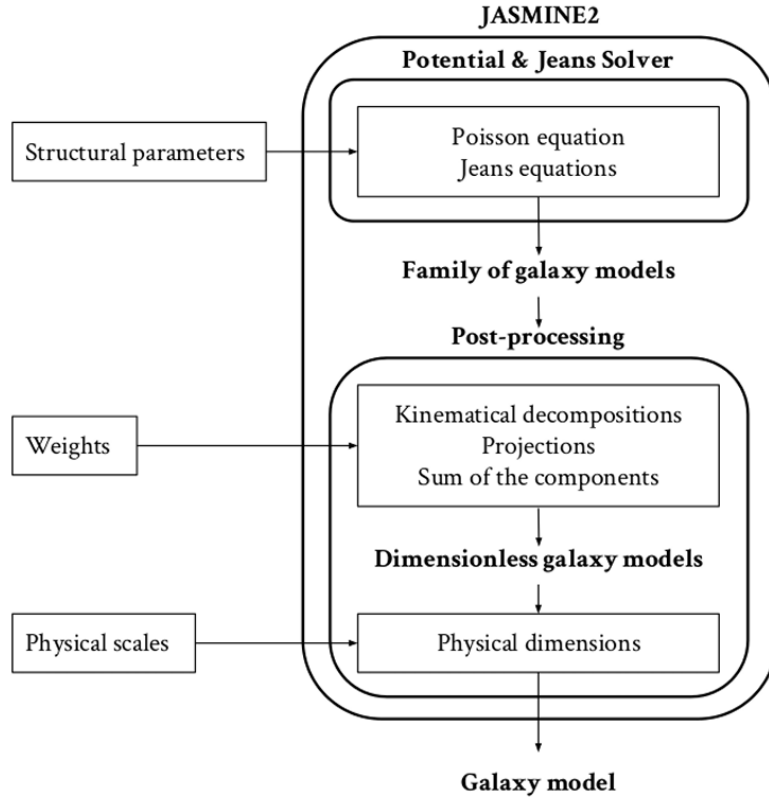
JASMINE2

Potential & Jeans Solver

Structural parameters

Poisson equation
Jeans equations

Family of galaxy models

Post-processing

Weights

Kinematical decompositions
Projections
Sum of the components

Dimensionless galaxy models

Physical scales

Physical dimensions

Galaxy model